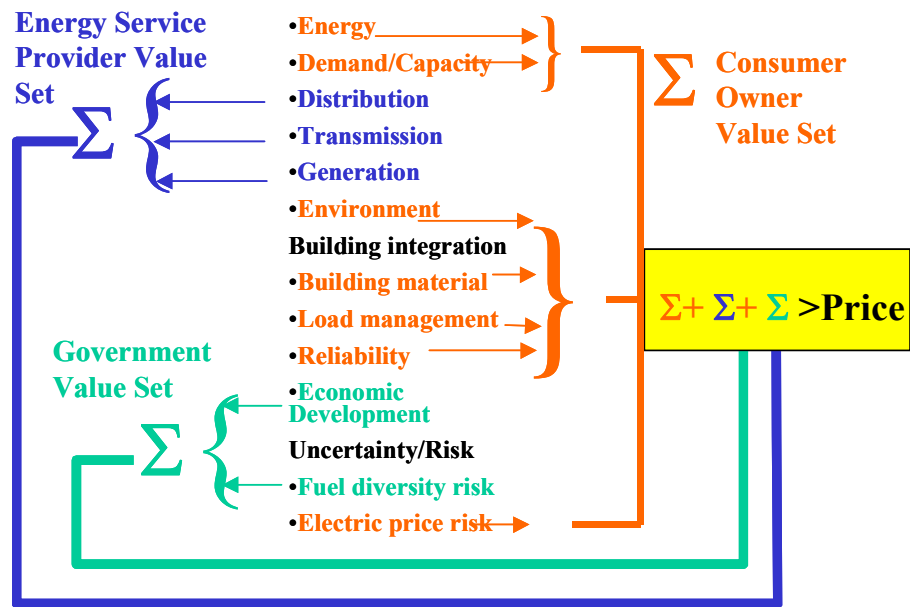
Energy Service Provider Value Set

$\Sigma$

•Energy
•Demand/Capacity
•Distribution
•Transmission
•Generation
•Environment
Building integration
•Building material
•Load management
•Reliability
•Economic Development
Uncertainty/Risk
•Fuel diversity risk
•Electric price risk

$\Sigma$ Consumer Owner Value Set

Government Value Set

$\Sigma$

$\Sigma + \Sigma + \Sigma$ >Price